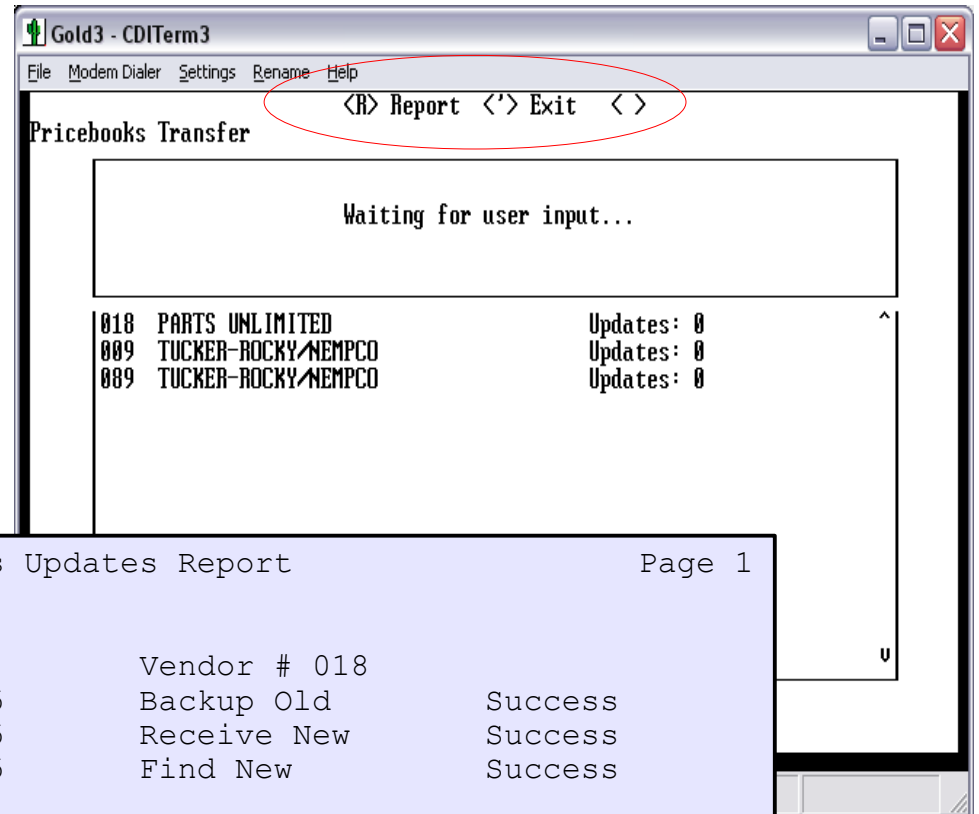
Gold3 - CDITerm3

File Modem Dialer Settings Rename Help

<R> Report <'> Exit < >

Pricebooks Transfer

Waiting for user input...

| | | |
|---|---|---|
| 018 | PARTS UNLIMITED | Updates: 0 |
| 009 | TUCKER-ROCKY/NEMPCO | Updates: 0 |
| 089 | TUCKER-ROCKY/NEMPCO | Updates: 0 |

s Updates Report Page 1

Vendor # 018
Backup Old Success
Receive New Success
Find New Success